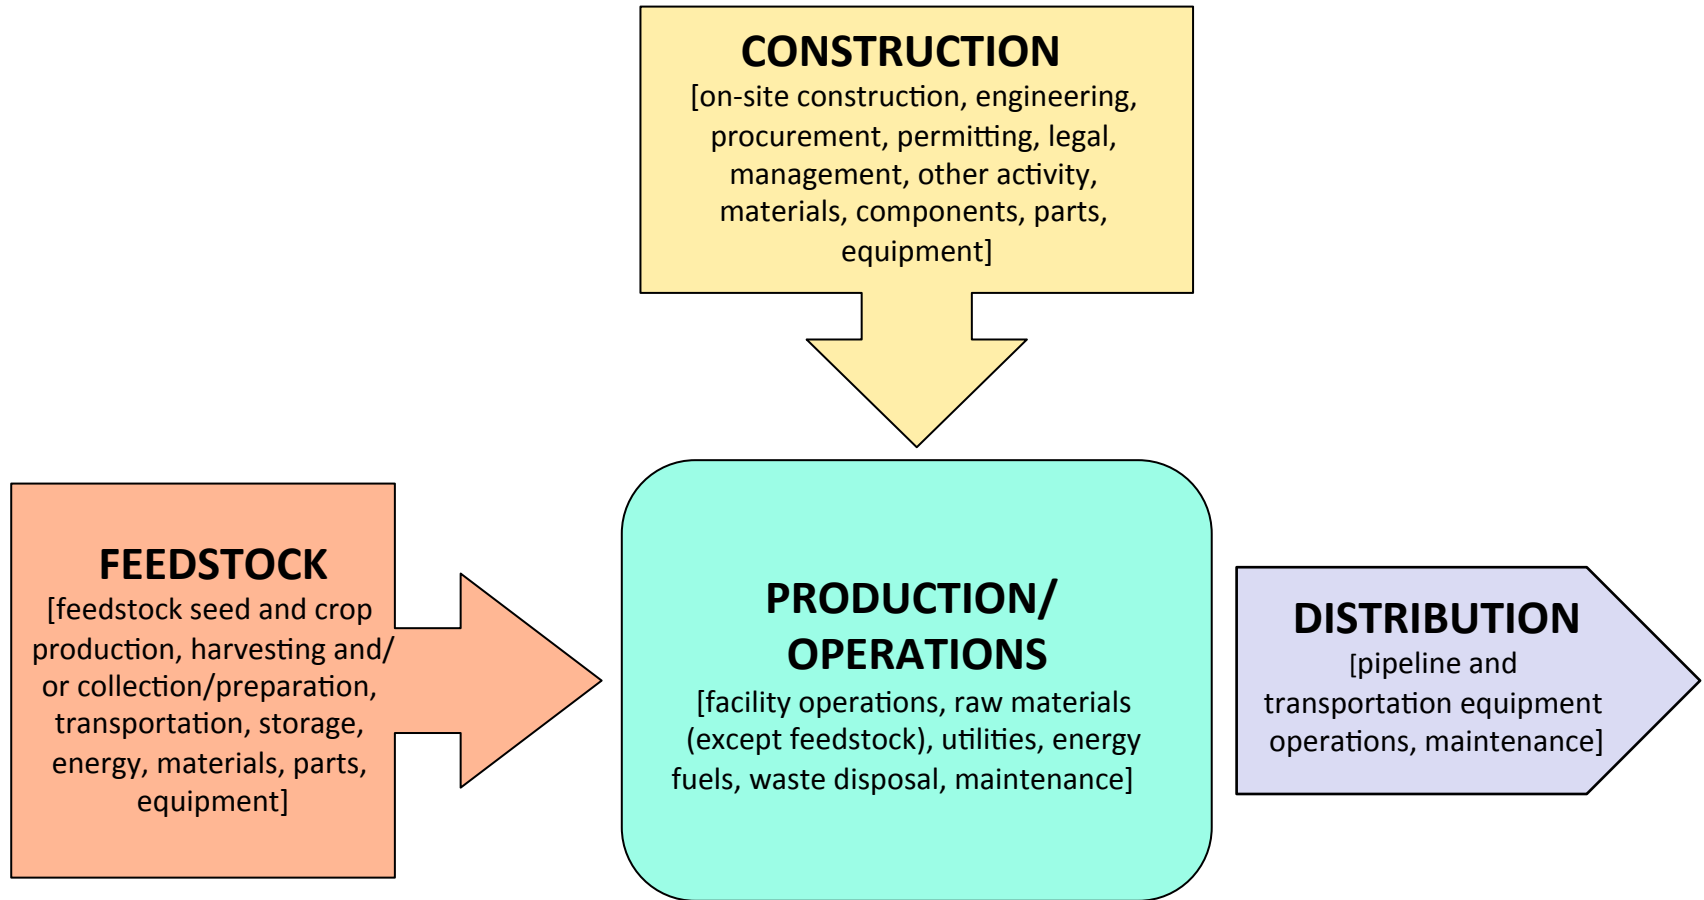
CONSTRUCTION
[on-site construction, engineering, procurement, permitting, legal, management, other activity, materials, components, parts, equipment]

FEEDSTOCK
[feedstock seed and crop production, harvesting and/or collection/preparation, transportation, storage, energy, materials, parts, equipment]

PRODUCTION/ OPERATIONS
[facility operations, raw materials (except feedstock), utilities, energy fuels, waste disposal, maintenance]

DISTRIBUTION
[pipeline and transportation equipment operations, maintenance]